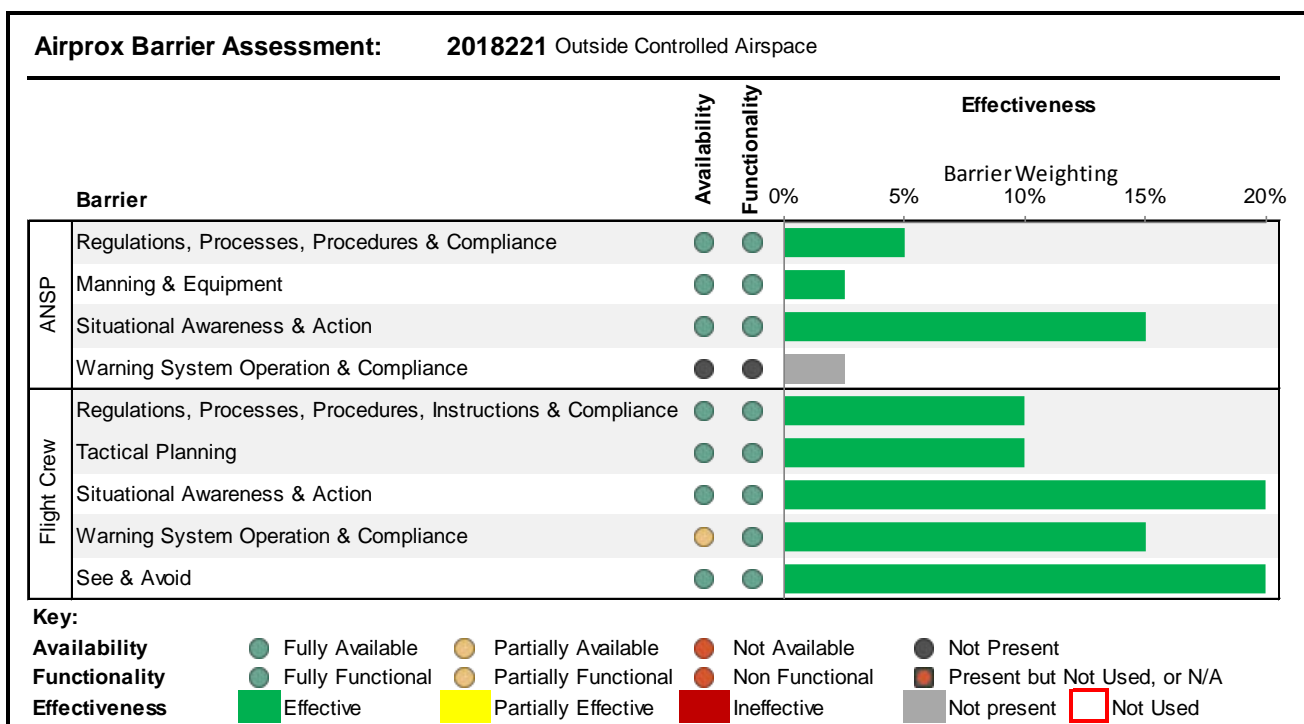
Airprox Barrier Assessment: 2018221 Outside Controlled Airspace

| | Barrier | Availability | Functionality | Effectiveness |
|---|---|---|---|---|
| | | | | Barrier Weighting 0% 5% 10% 15% 20% |
| ANSP | Regulations, Processes, Procedures & Compliance | | | |
| ANSP | Manning & Equipment | | | |
| ANSP | Situational Awareness & Action | | | |
| ANSP | Warning System Operation & Compliance | | | |
| Flight Crew | Regulations, Processes, Procedures, Instructions & Compliance | | | |
| Flight Crew | Tactical Planning | | | |
| Flight Crew | Situational Awareness & Action | | | |
| Flight Crew | Warning System Operation & Compliance | | | |
| Flight Crew | See & Avoid | | | |

Key:
Availability: Fully Available, Partially Available, Not Available, Not Present
Functionality: Fully Functional, Partially Functional, Non Functional, Present but Not Used, or N/A
Effectiveness: Effective, Partially Effective, Ineffective, Not present, Not Used